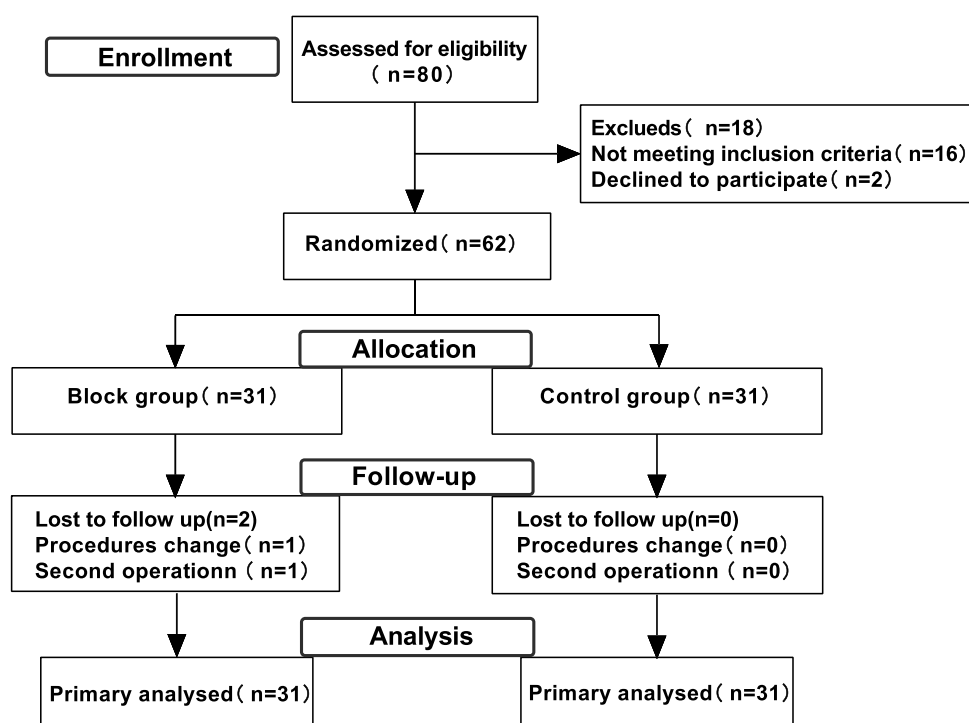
Enrollment

Assessed for eligibility
（n=80）

Exclueds（ n=18）
Not meeting inclusion criteria（n=16）
Declined to participate（n=2）

Randomized（n=62）

Allocation

Block group（ n=31）

Control group（ n=31）

Follow-up

Lost to follow up(n=2)
Procedures change（ n=1）
Second operationn （n=1）

Lost to follow up(n=0)
Procedures change（ n=0）
Second operationn （ n=0）

Analysis

Primary analysed（ n=31）

Primary analysed（ n=31）